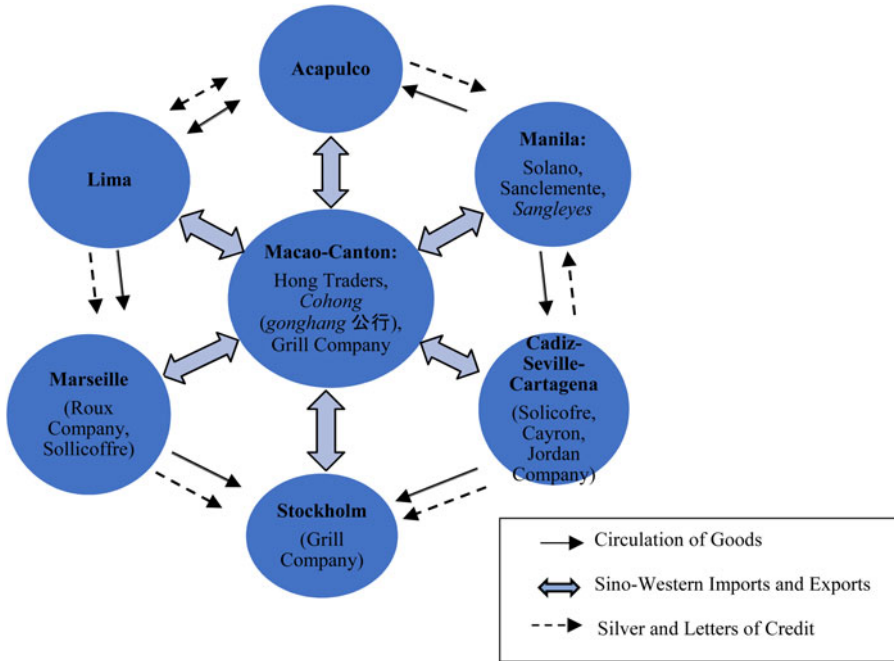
Acapulco

Lima

Manila:
Solano, Sanclemente, *Sangleyes*

Macao-Canton:
Hong Traders, *Cohong* (*gonghang* 公行), Grill Company

Marseille
(Roux Company, Sollicoffre)

Cadiz-Seville-Cartagena
(Solicofre, Cayron, Jordan Company)

Stockholm
(Grill Company)

Circulation of Goods

Sino-Western Imports and Exports

Silver and Letters of Credit